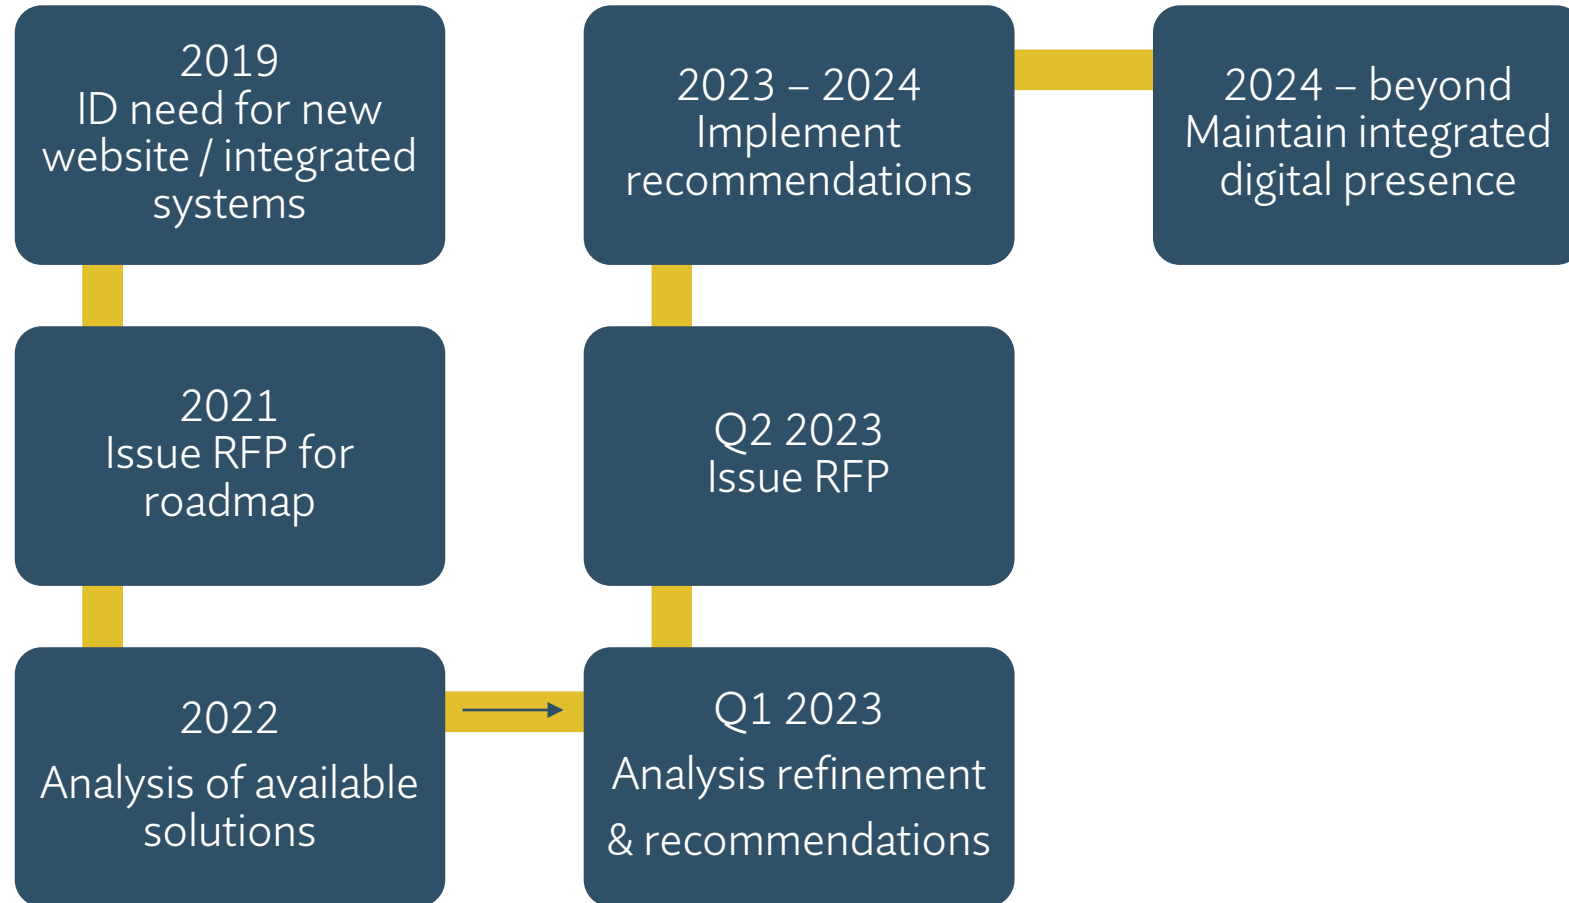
2019
ID need for new website / integrated systems

2021
Issue RFP for roadmap

2022
Analysis of available solutions

Q1 2023
Analysis refinement & recommendations

Q2 2023
Issue RFP

2023 – 2024
Implement recommendations

2024 – beyond
Maintain integrated digital presence